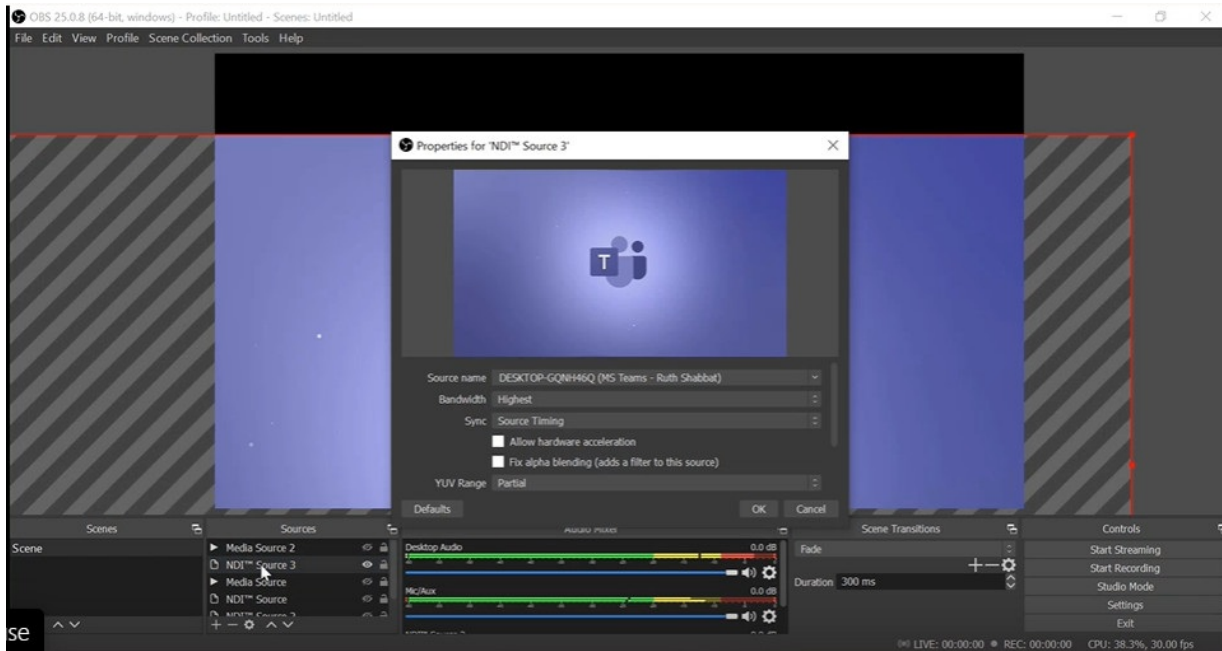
OBS 25.0.8 (64-bit, windows) - Profile: Untitled - Scenes: Untitled
File Edit View Profile Scene Collection Tools Help

Properties for 'NDI™ Source 3'

Source name DESKTOP-GQNH46Q (MS Teams - Ruth Shabbat)
Bandwidth Highest
Sync Source Timing
Allow hardware acceleration
Fix alpha blending (adds a filter to this source)
YUV Range Partial
Defaults
OK Cancel

Scenes
Scene
Sources
Media Source 2
NDI™ Source 3
Media Source
NDI™ Source
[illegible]
Audio Mixer
Desktop Audio
0.0 dB
Mic/Aux
0.0 dB
Scene Transitions
Fade
Duration 300 ms
Controls
Start Streaming
Start Recording
Studio Mode
Settings
Exit
LIVE: 00:00:00 REC: 00:00:00 CPU: 38.3%, 30.00 fps
se